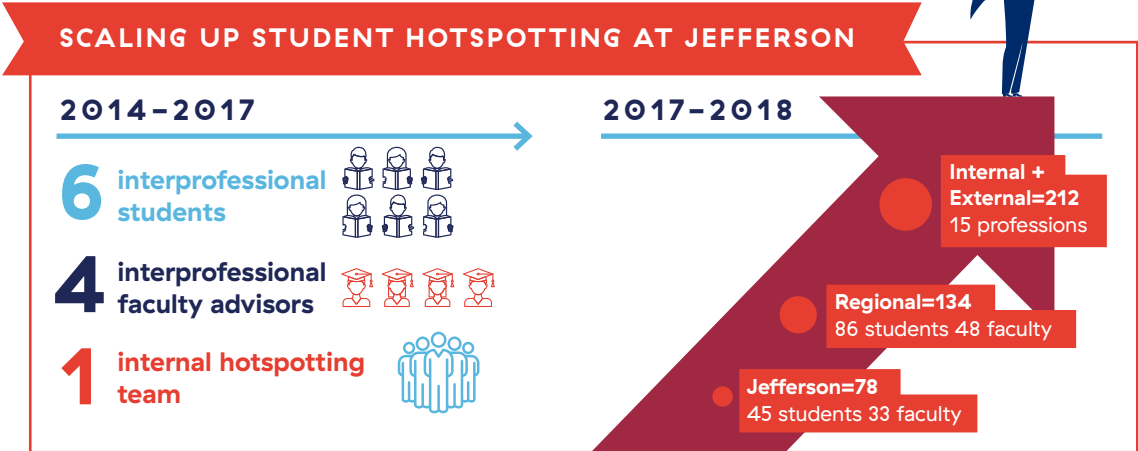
SCALING UP STUDENT HOTSPOTTING AT JEFFERSON

2014–2017

6 interprofessional students

4 interprofessional faculty advisors

1 internal hotspotting team

2017–2018

Internal + External=212
15 professions

Regional=134
86 students 48 faculty

Jefferson=78
45 students 33 faculty